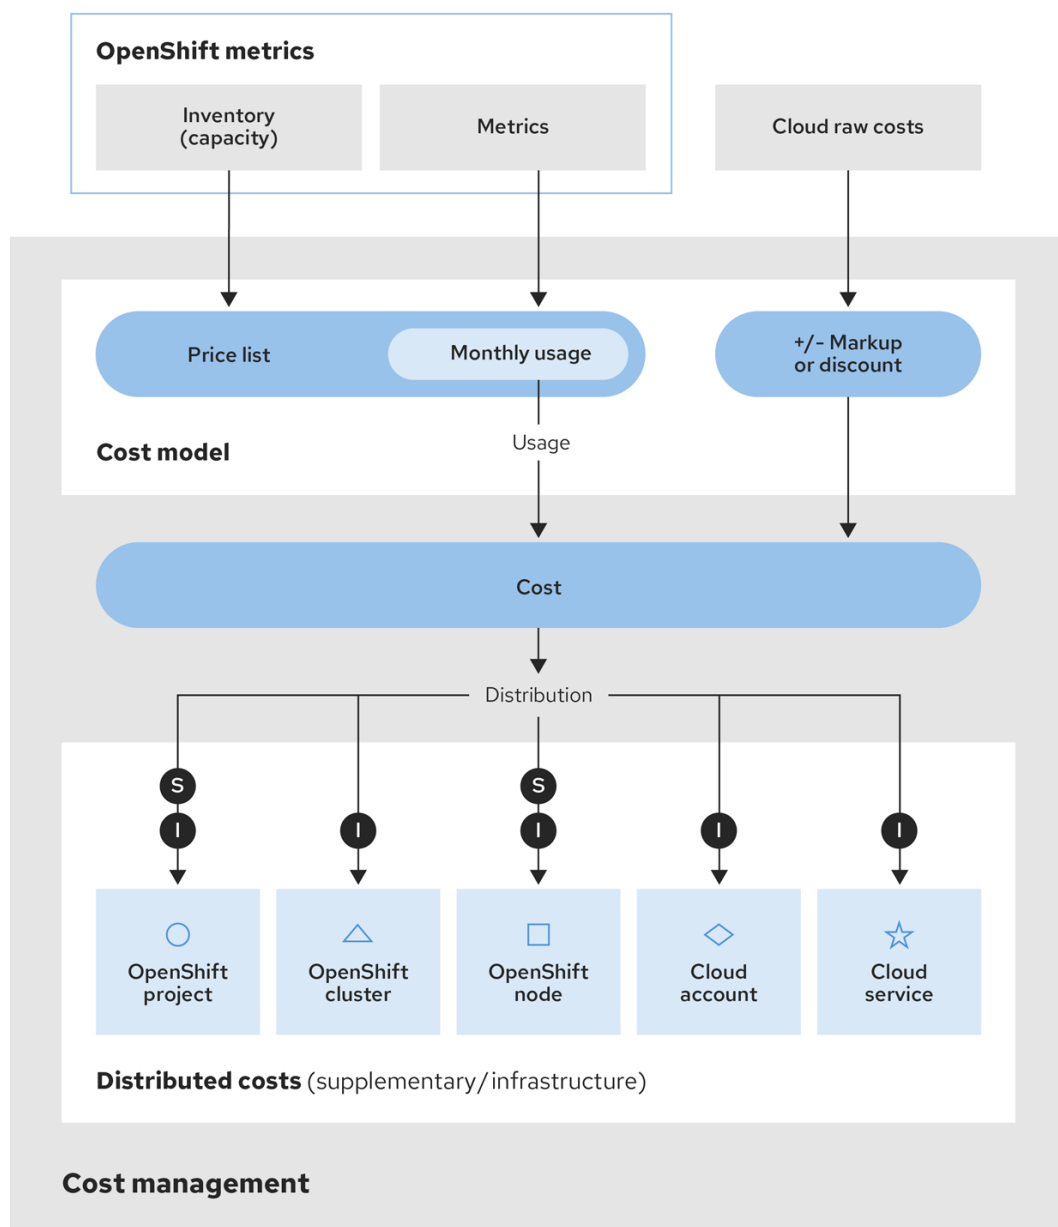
OpenShift metrics

Inventory (capacity)

Metrics

Cloud raw costs

Price list

Monthly usage

+/- Markup or discount

Usage

Cost model

Cost

Distribution

S

I

I

S

I

I

I

OpenShift project

OpenShift cluster

OpenShift node

Cloud account

Cloud service

Distributed costs (supplementary/infrastructure)

Cost management